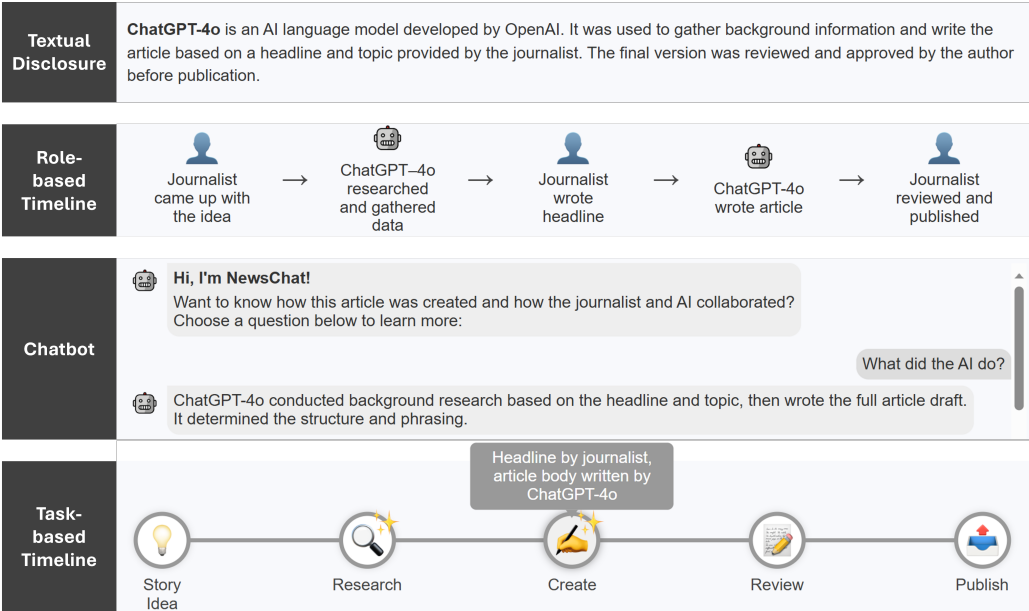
Textual Disclosure

**ChatGPT-4o** is an AI language model developed by OpenAI. It was used to gather background information and write the article based on a headline and topic provided by the journalist. The final version was reviewed and approved by the author before publication.

Role-based Timeline

Journalist came up with the idea → ChatGPT–4o researched and gathered data → Journalist wrote headline → ChatGPT-4o wrote article → Journalist reviewed and published

Chatbot

**Hi, I'm NewsChat!**
Want to know how this article was created and how the journalist and AI collaborated? Choose a question below to learn more:

What did the AI do?

ChatGPT-4o conducted background research based on the headline and topic, then wrote the full article draft. It determined the structure and phrasing.

Task-based Timeline

Headline by journalist, article body written by ChatGPT-4o

Story Idea

Research

Create

Review

Publish